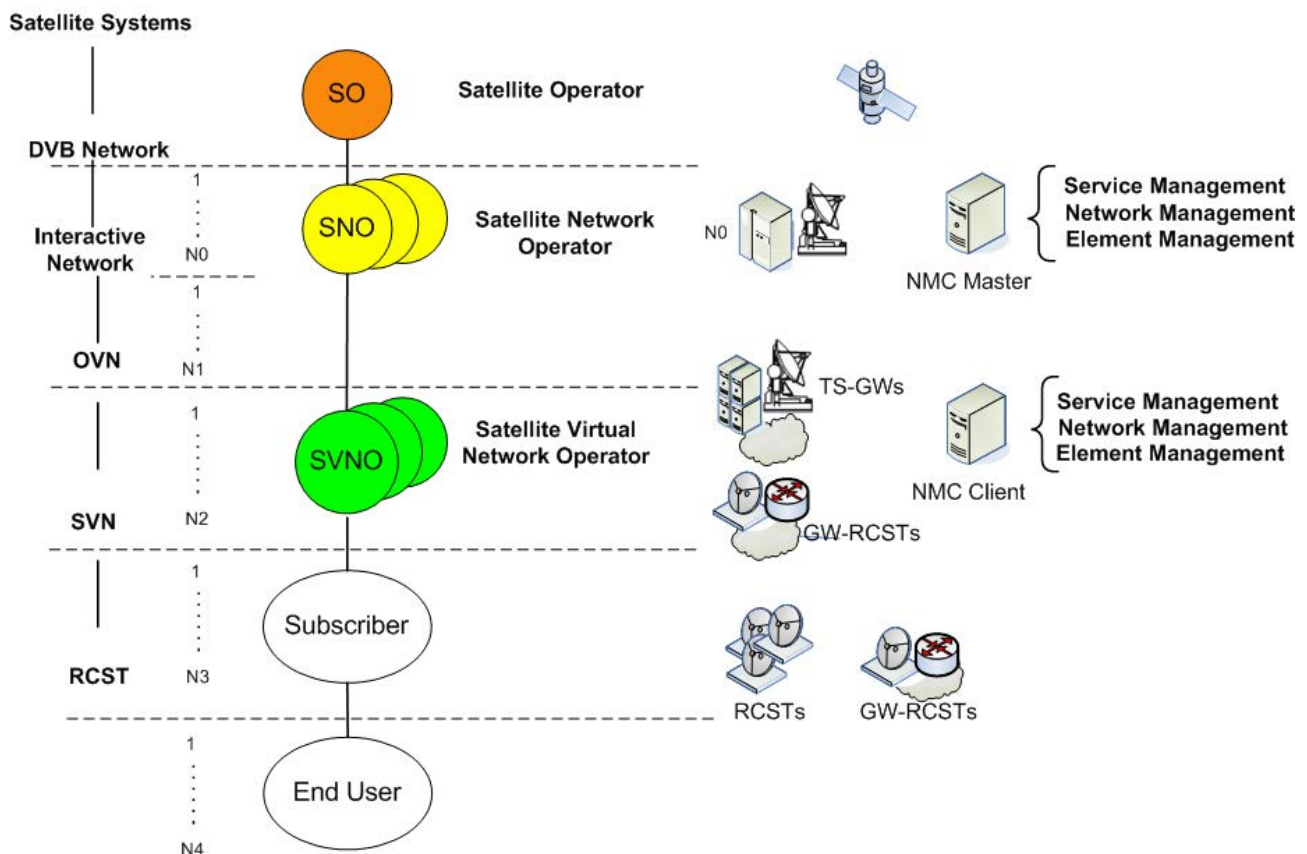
Satellite Systems

SO

Satellite Operator

DVB Network

1
.
.
.
N0

Interactive Network

SNO

Satellite Network Operator

N0

Service Management
Network Management
Element Management

NMC Master

1
.
.
.
N1

OVN

TS-GWs

Service Management
Network Management
Element Management

1
.
.
.
N2

SVNO

Satellite Virtual Network Operator

NMC Client

SVN

GW-RCSTs

1
.
.
.
N3

Subscriber

RCST

RCSTs

GW-RCSTs

1
.
.
.
N4

End User